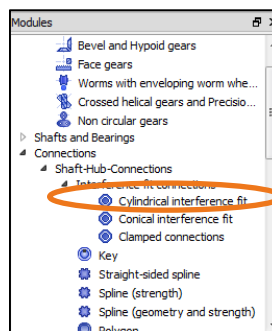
Modules

Bevel and Hypoid gears
Face gears
Worms with enveloping worm whe...
Crossed helical gears and Precisio...
Non circular gears
Shafts and Bearings
Connections
Shaft-Hub-Connections
Interference fit connections
Cylindrical interference fit
Conical interference fit
Clamped connections
Key
Straight-sided spline
Spline (strength)
Spline (geometry and strength)
Polygon